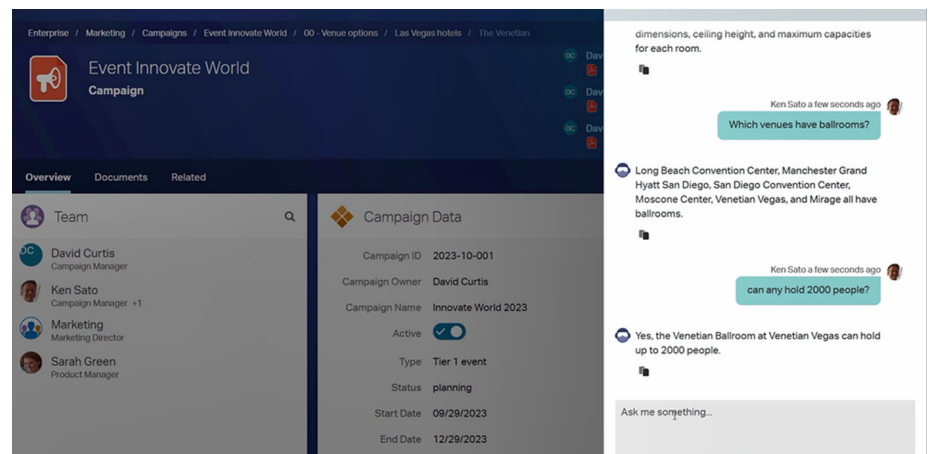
Enterprise / Marketing / Campaigns / Event Innovate World / 00 - Venue options / Las Vegas hotels / The Venetian

Event Innovate World
Campaign

DC Dav
DC Dav
DC Dav

Overview Documents Related

Team

DC David Curtis
Campaign Manager

Ken Sato
Campaign Manager +1

Marketing
Marketing Director

Sarah Green
Product Manager

Campaign Data

| | |
|---|---|
| Campaign ID | 2023-10-001 |
| Campaign Owner | David Curtis |
| Campaign Name | Innovate World 2023 |
| Active | |
| Type | Tier 1 event |
| Status | planning |
| Start Date | 09/29/2023 |
| End Date | 12/29/2023 |

dimensions, ceiling height, and maximum capacities for each room.

Ken Sato a few seconds ago
Which venues have ballrooms?

Long Beach Convention Center, Manchester Grand Hyatt San Diego, San Diego Convention Center, Moscone Convention Center, Venetian Vegas, and Mirage all have ballrooms.

Ken Sato a few seconds ago
can any hold 2000 people?

Yes, the Venetian Ballroom at Venetian Vegas can hold up to 2000 people.

Ask me something...